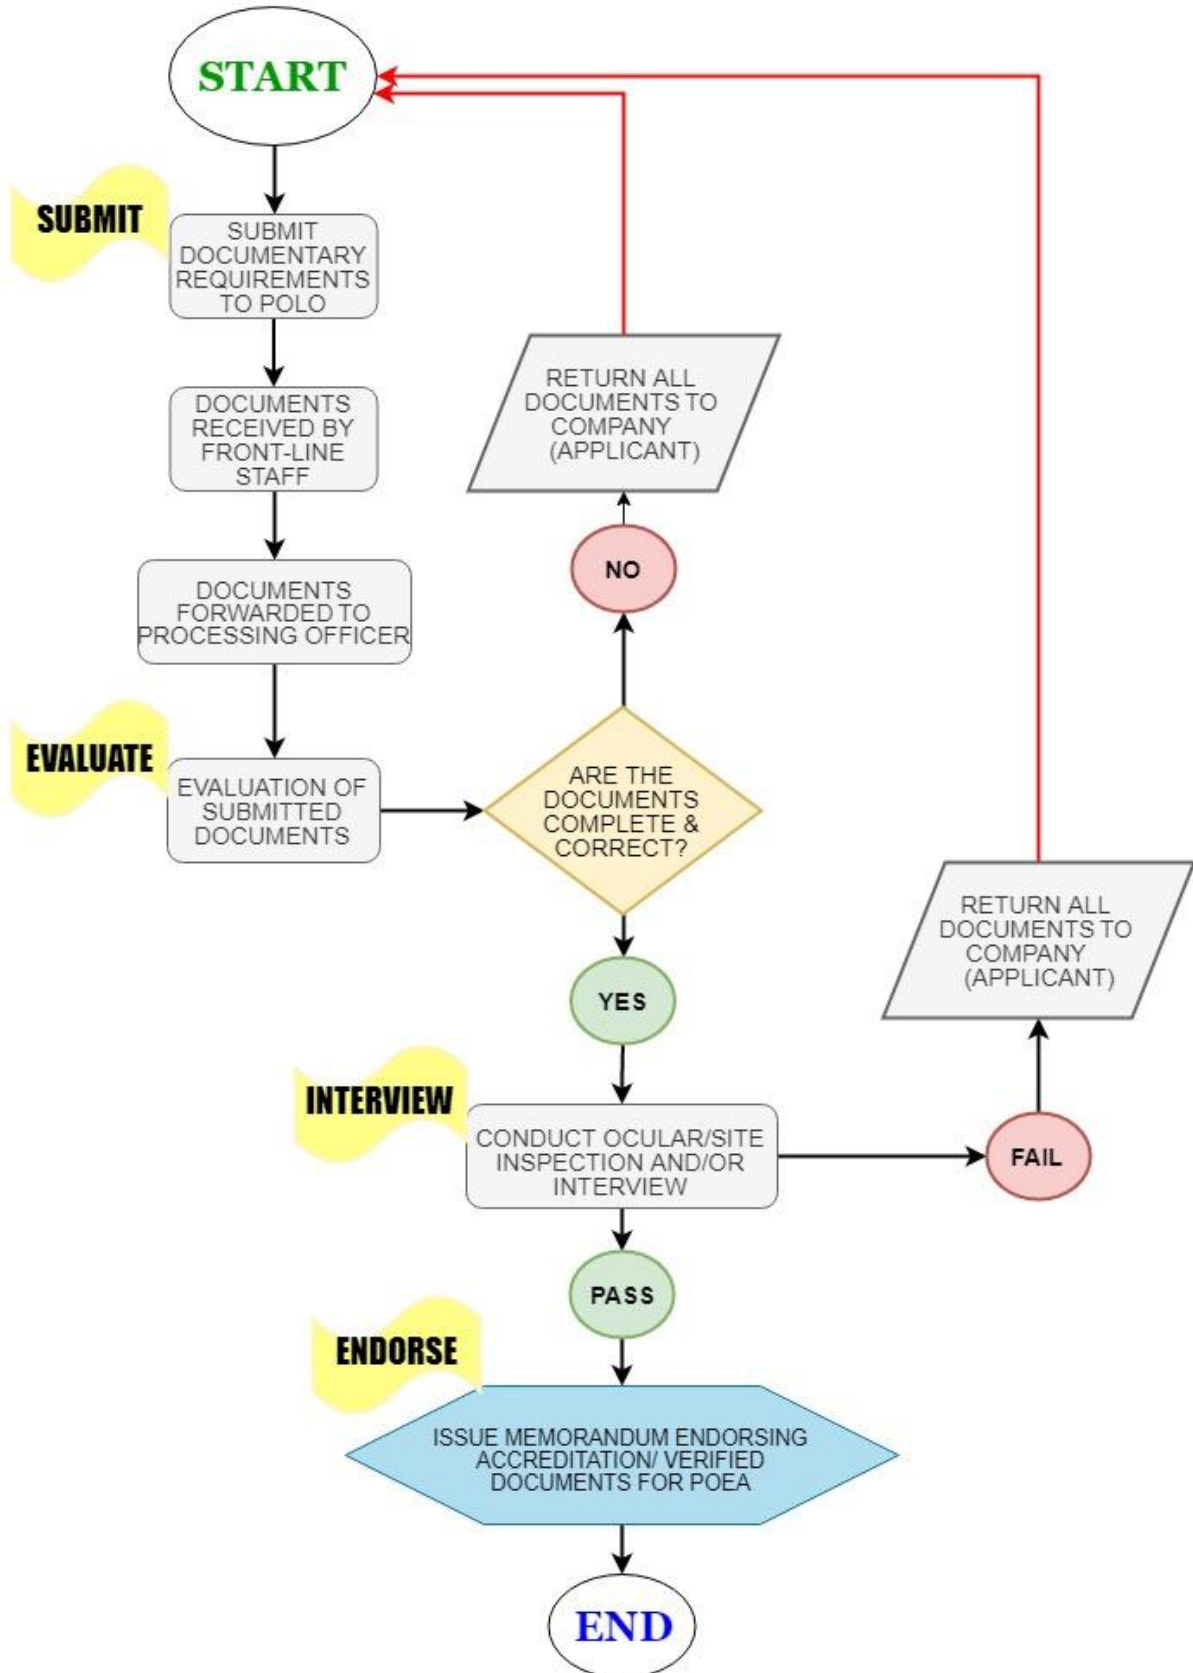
START

SUBMIT

SUBMIT DOCUMENTARY REQUIREMENTS TO POLO

DOCUMENTS RECEIVED BY FRONT-LINE STAFF

DOCUMENTS FORWARDED TO PROCESSING OFFICER

EVALUATE

EVALUATION OF SUBMITTED DOCUMENTS

ARE THE DOCUMENTS COMPLETE & CORRECT?

NO

RETURN ALL DOCUMENTS TO COMPANY (APPLICANT)

YES

INTERVIEW

CONDUCT OCULAR/SITE INSPECTION AND/OR INTERVIEW

FAIL

RETURN ALL DOCUMENTS TO COMPANY (APPLICANT)

PASS

ENDORSE

ISSUE MEMORANDUM ENDORSING ACCREDITATION/ VERIFIED DOCUMENTS FOR POEA

END